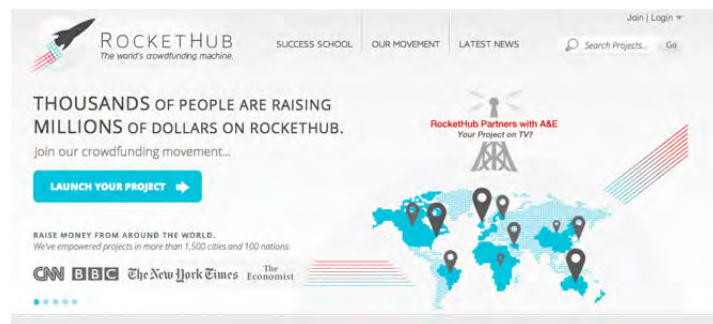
Join | Login

ROCKETHUB
The world's crowdfunding machine.

SUCCESS SCHOOL OUR MOVEMENT LATEST NEWS Search Projects... Go

THOUSANDS OF PEOPLE ARE RAISING MILLIONS OF DOLLARS ON ROCKETHUB.

Join our crowdfunding movement...

LAUNCH YOUR PROJECT

RocketHub Partners with A&E
Your Project on TV?

RAISE MONEY FROM AROUND THE WORLD.
We've empowered projects in more than 1,500 cities and 100 nations.

CNN BBC The New York Times The Economist